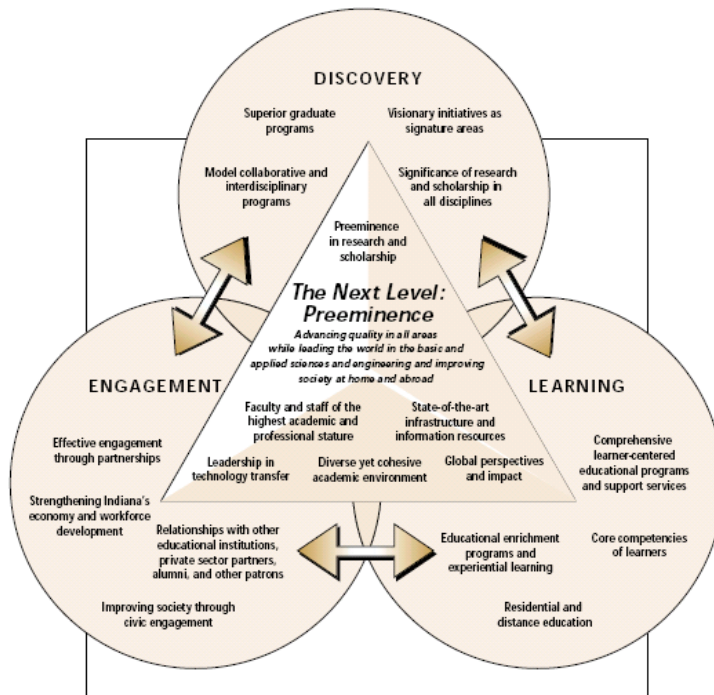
DISCOVERY

Superior graduate programs

Visionary initiatives as signature areas

Model collaborative and interdisciplinary programs

Significance of research and scholarship in all disciplines

Preeminence in research and scholarship

The Next Level: Preeminence

Advancing quality in all areas while leading the world in the basic and applied sciences and engineering and improving society at home and abroad

ENGAGEMENT

LEARNING

Faculty and staff of the highest academic and professional stature

State-of-the-art infrastructure and information resources

Leadership in technology transfer

Diverse yet cohesive academic environment

Global perspectives and impact

Effective engagement through partnerships

Strengthening Indiana's economy and workforce development

Relationships with other educational institutions, private sector partners, alumni, and other patrons

Improving society through civic engagement

Comprehensive learner-centered educational programs and support services

Educational enrichment programs and experiential learning

Core competencies of learners

Residential and distance education